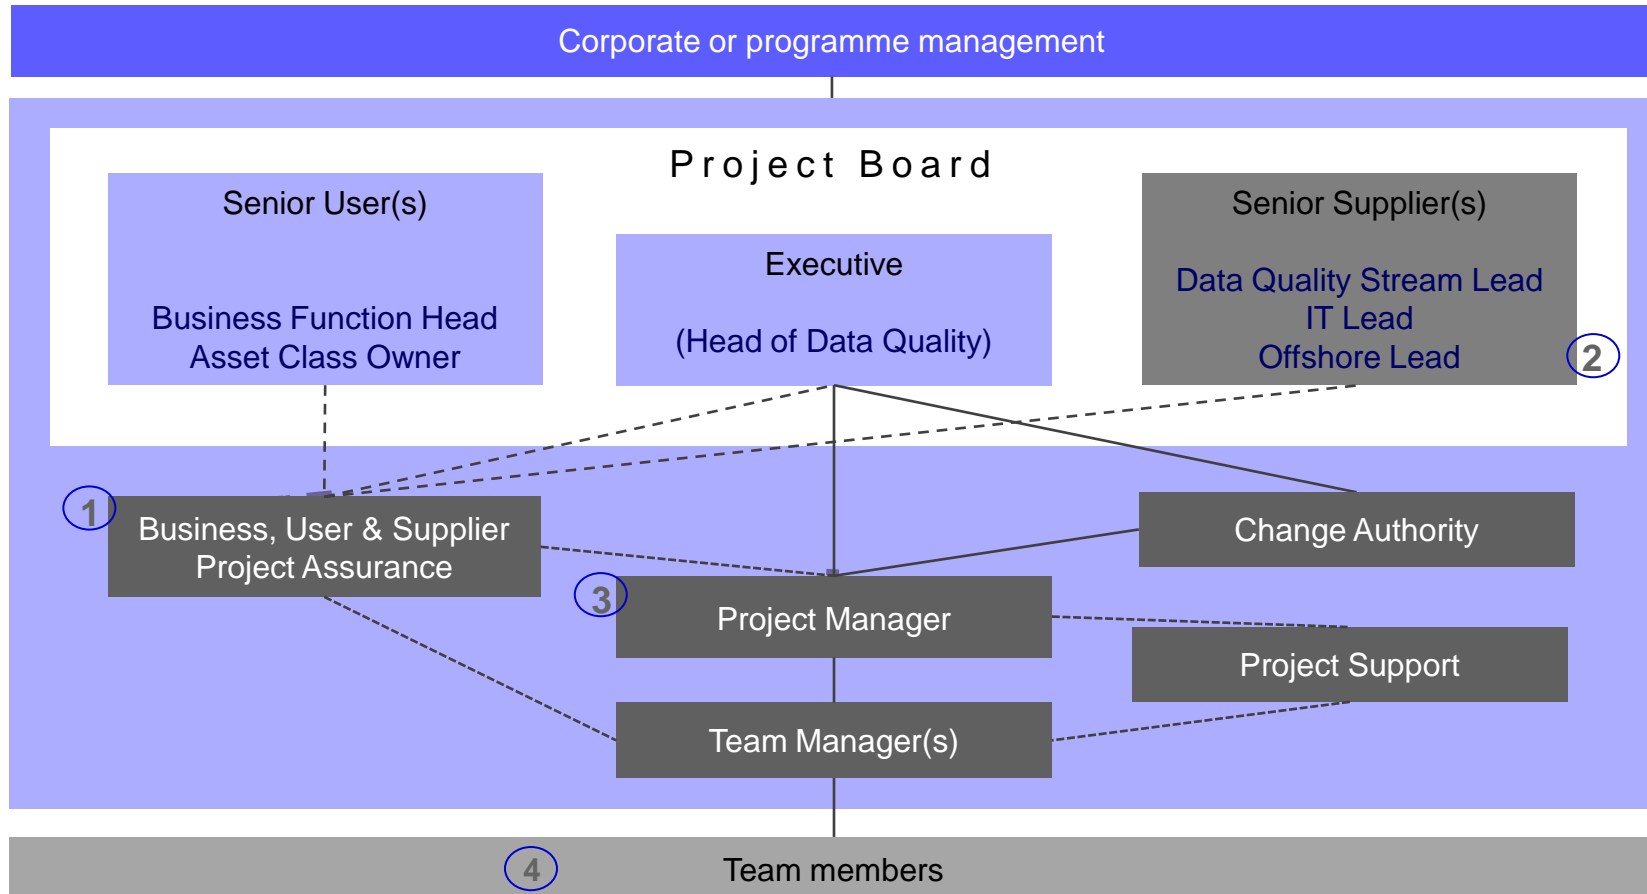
Corporate or programme management

Project Board

Senior User(s)

Business Function Head
Asset Class Owner

Executive

(Head of Data Quality)

Senior Supplier(s)

Data Quality Stream Lead
IT Lead
Offshore Lead

2

1

Business, User & Supplier Project Assurance

Change Authority

3

Project Manager

Project Support

Team Manager(s)

4

Team members